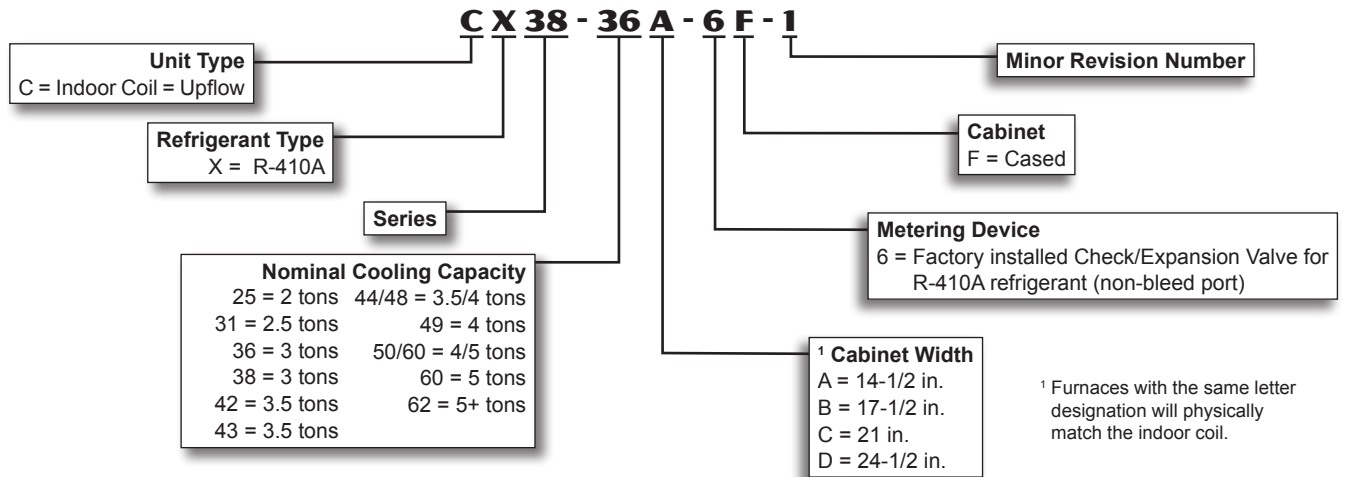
C X 38 - 36 A - 6 F - 1

Unit Type
C = Indoor Coil = Upflow

Refrigerant Type
X = R-410A

Series

Nominal Cooling Capacity
25 = 2 tons
31 = 2.5 tons
36 = 3 tons
38 = 3 tons
42 = 3.5 tons
43 = 3.5 tons
44/48 = 3.5/4 tons
49 = 4 tons
50/60 = 4/5 tons
60 = 5 tons
62 = 5+ tons

Minor Revision Number

Cabinet
F = Cased

Metering Device
6 = Factory installed Check/Expansion Valve for R-410A refrigerant (non-bleed port)

$^1$ Cabinet Width
A = 14-1/2 in.
B = 17-1/2 in.
C = 21 in.
D = 24-1/2 in.

$^1$ Furnaces with the same letter designation will physically match the indoor coil.